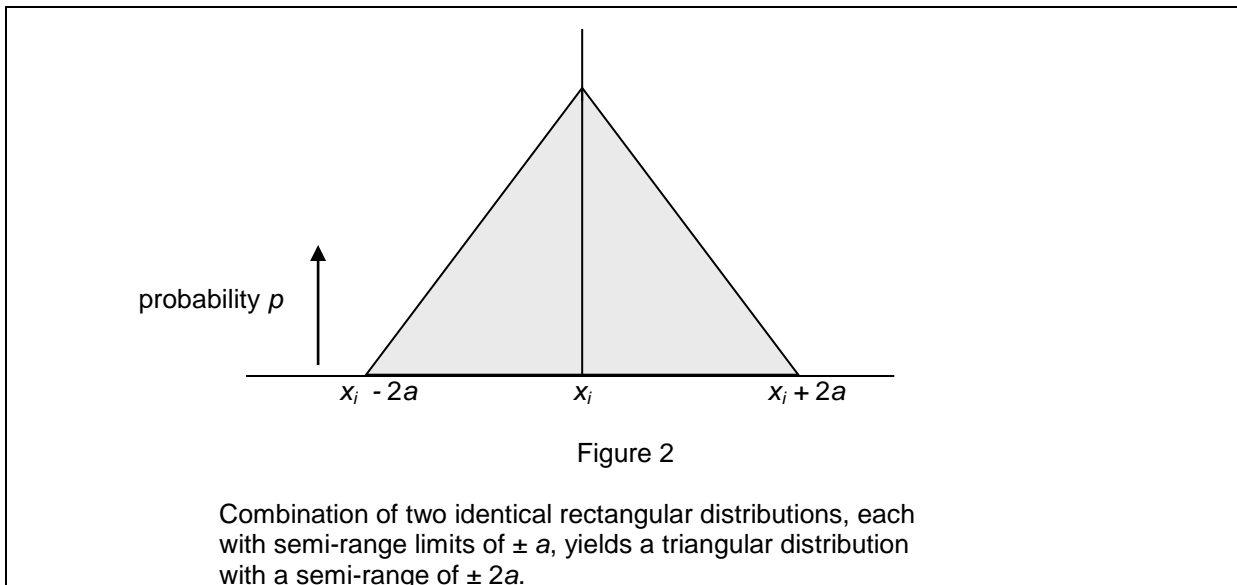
probability $p$

$x_i - 2a$

$x_i$

$x_i + 2a$

Figure 2

Combination of two identical rectangular distributions, each with semi-range limits of $\pm a$, yields a triangular distribution with a semi-range of $\pm 2a$.